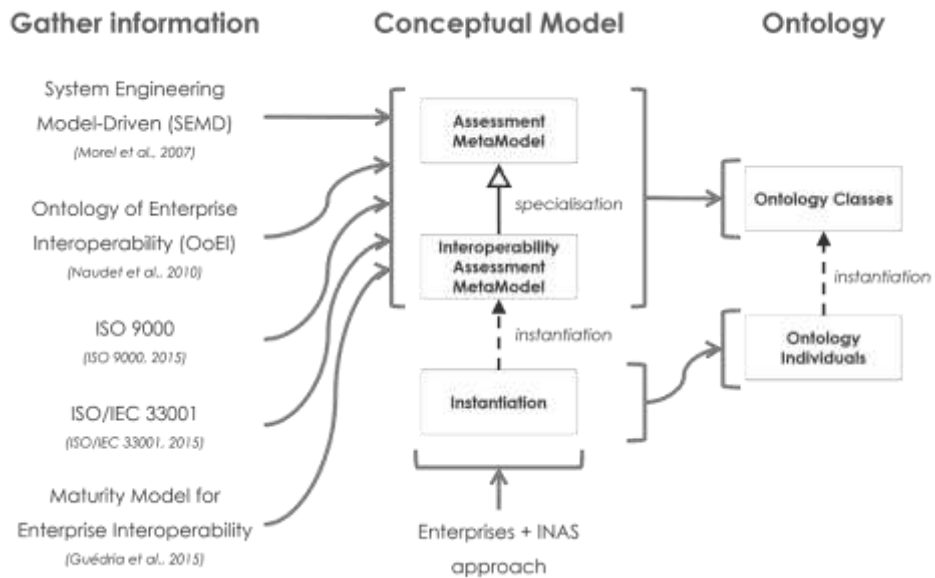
Gather information

Conceptual Model

Ontology

System Engineering Model-Driven (SEMD)
(Morel et al., 2007)

Ontology of Enterprise Interoperability (OoEI)
(Naudet et al., 2010)

ISO 9000
(ISO 9000, 2015)

ISO/IEC 33001
(ISO/IEC 33001, 2015)

Maturity Model for Enterprise Interoperability
(Guédria et al., 2015)

Assessment MetaModel

specialisation

Interoperability Assessment MetaModel

instantiation

Instantiation

Enterprises + INAS approach

Ontology Classes

instantiation

Ontology Individuals